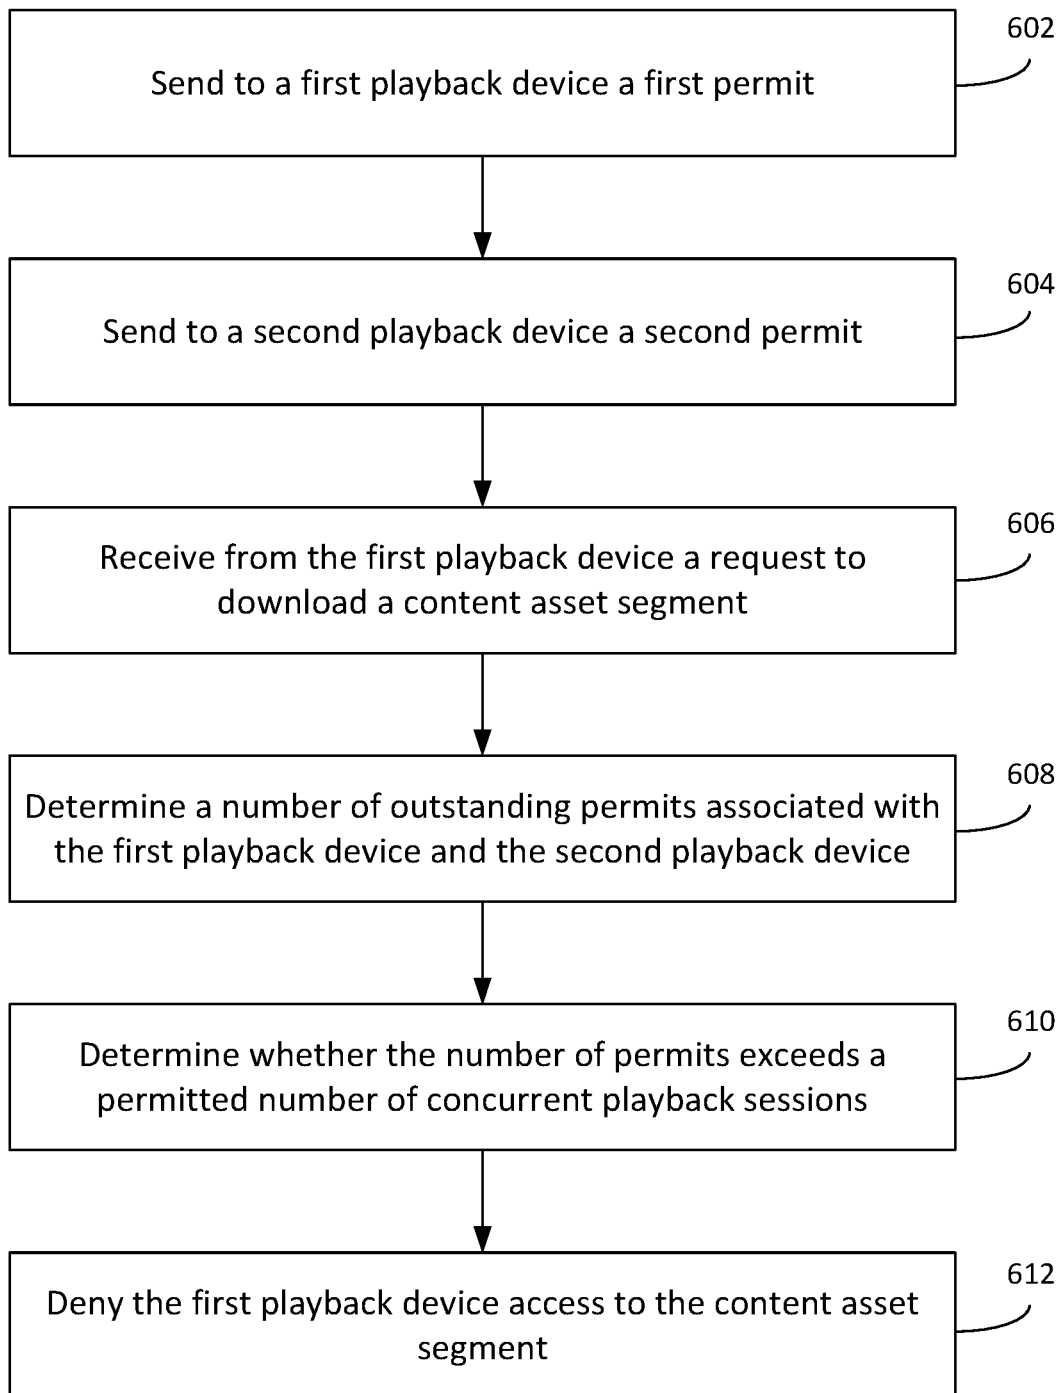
602
Send to a first playback device a first permit

604
Send to a second playback device a second permit

606
Receive from the first playback device a request to download a content asset segment

608
Determine a number of outstanding permits associated with the first playback device and the second playback device

610
Determine whether the number of permits exceeds a permitted number of concurrent playback sessions

612
Deny the first playback device access to the content asset segment